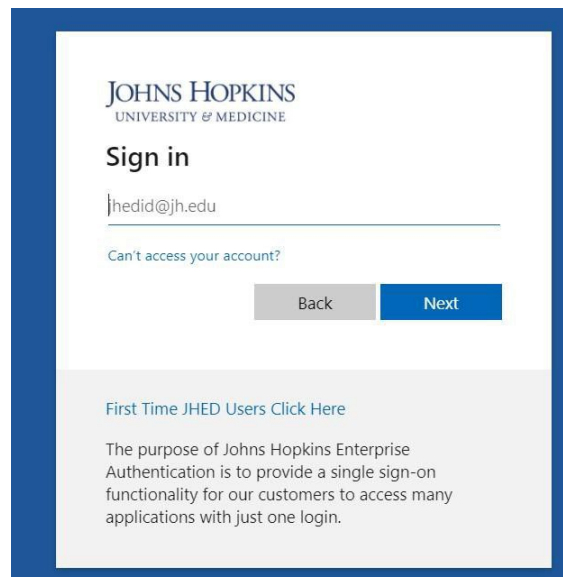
JOHNS HOPKINS
UNIVERSITY & MEDICINE

Sign in

jhedid@jh.edu

Can't access your account?

Back Next

First Time JHED Users Click Here

The purpose of Johns Hopkins Enterprise Authentication is to provide a single sign-on functionality for our customers to access many applications with just one login.